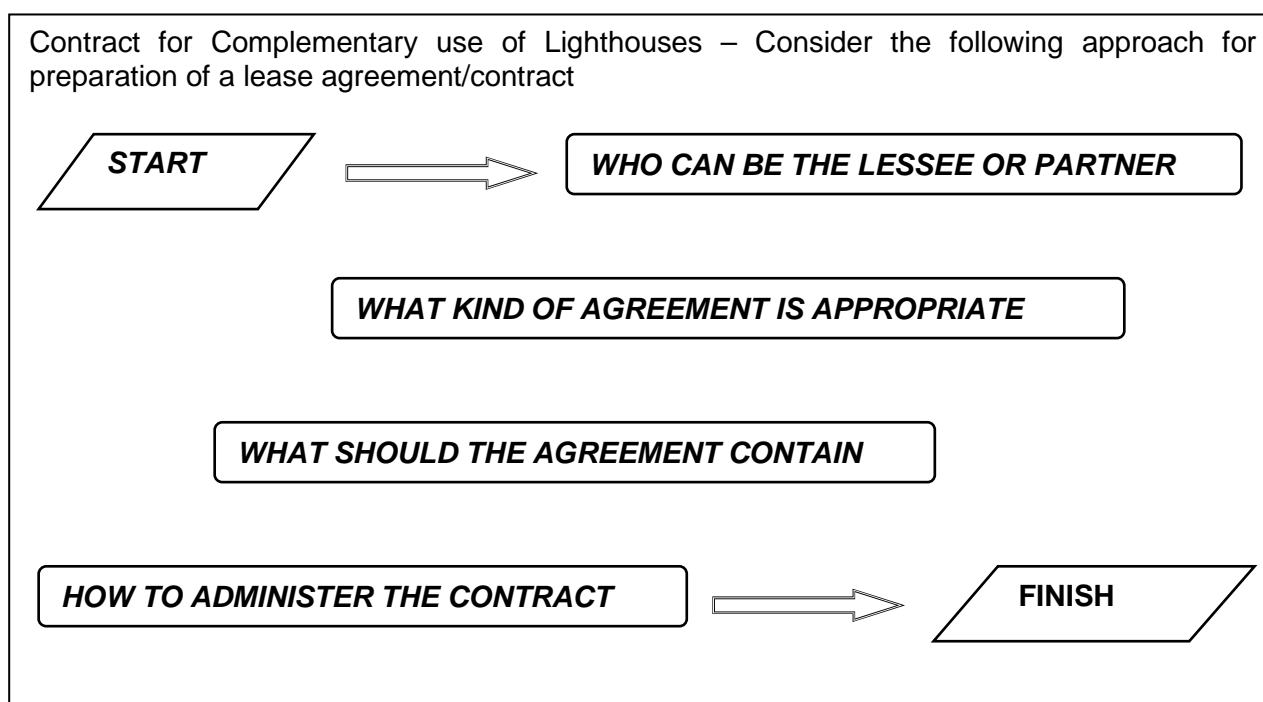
Contract for Complementary use of Lighthouses – Consider the following approach for preparation of a lease agreement/contract

START

WHO CAN BE THE LESSEE OR PARTNER

WHAT KIND OF AGREEMENT IS APPROPRIATE

WHAT SHOULD THE AGREEMENT CONTAIN

HOW TO ADMINISTER THE CONTRACT

FINISH